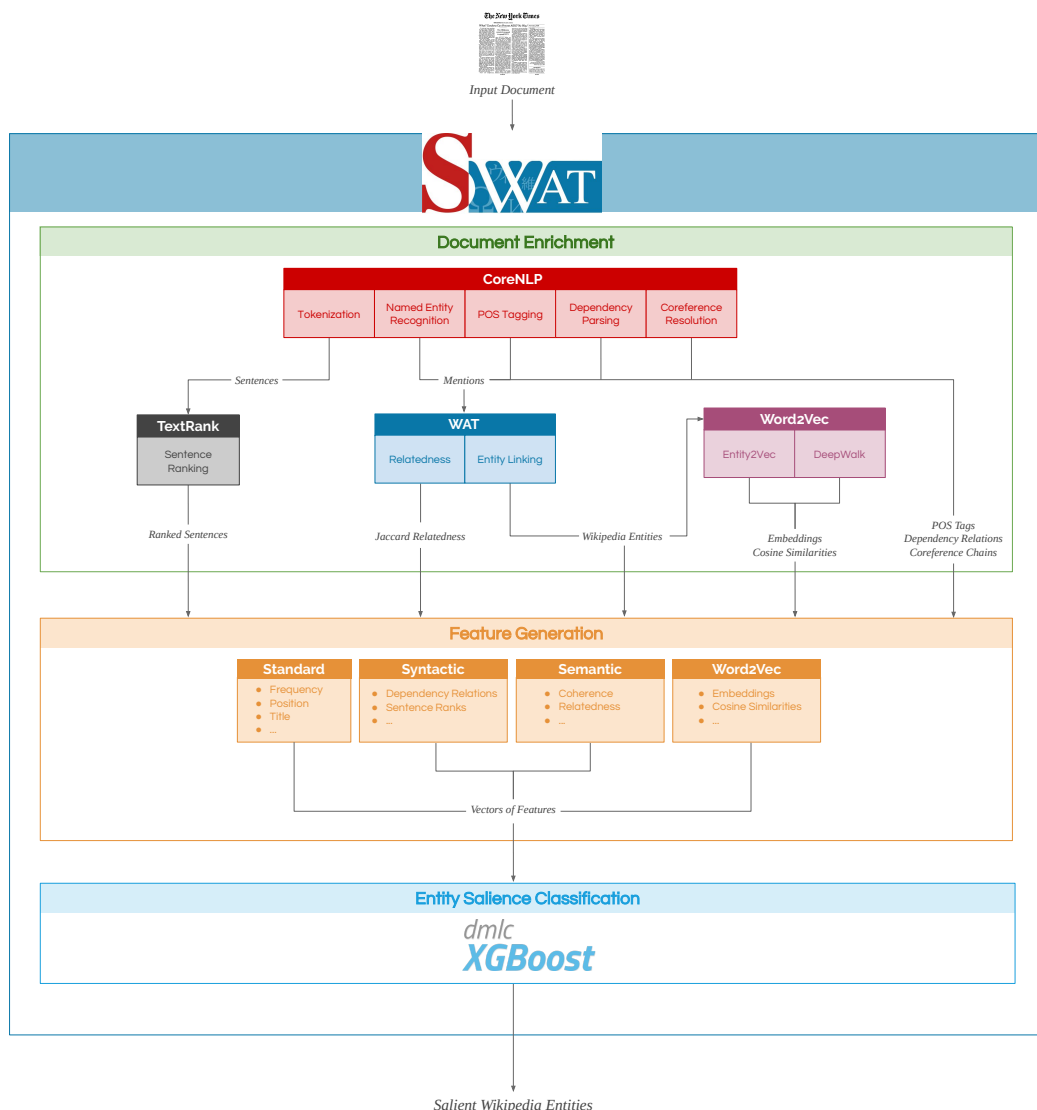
The New York Times

Input Document

SWAT

Document Enrichment

CoreNLP

Tokenization

Named Entity Recognition

POS Tagging

Dependency Parsing

Coreference Resolution

Sentences

Mentions

TextRank

Sentence Ranking

WAT

Relatedness

Entity Linking

Word2Vec

Entity2Vec

DeepWalk

Ranked Sentences

Jaccard Relatedness

Wikipedia Entities

Embeddings
Cosine Similarities

POS Tags
Dependency Relations
Coreference Chains

Feature Generation

Standard
- Frequency
- Position
- Title
- ...

Syntactic
- Dependency Relations
- Sentence Ranks
- ...

Semantic
- Coherence
- Relatedness
- ...

Word2Vec
- Embeddings
- Cosine Similarities
- ...

Vectors of Features

Entity Salience Classification

dmlc
XGBoost

Salient Wikipedia Entities